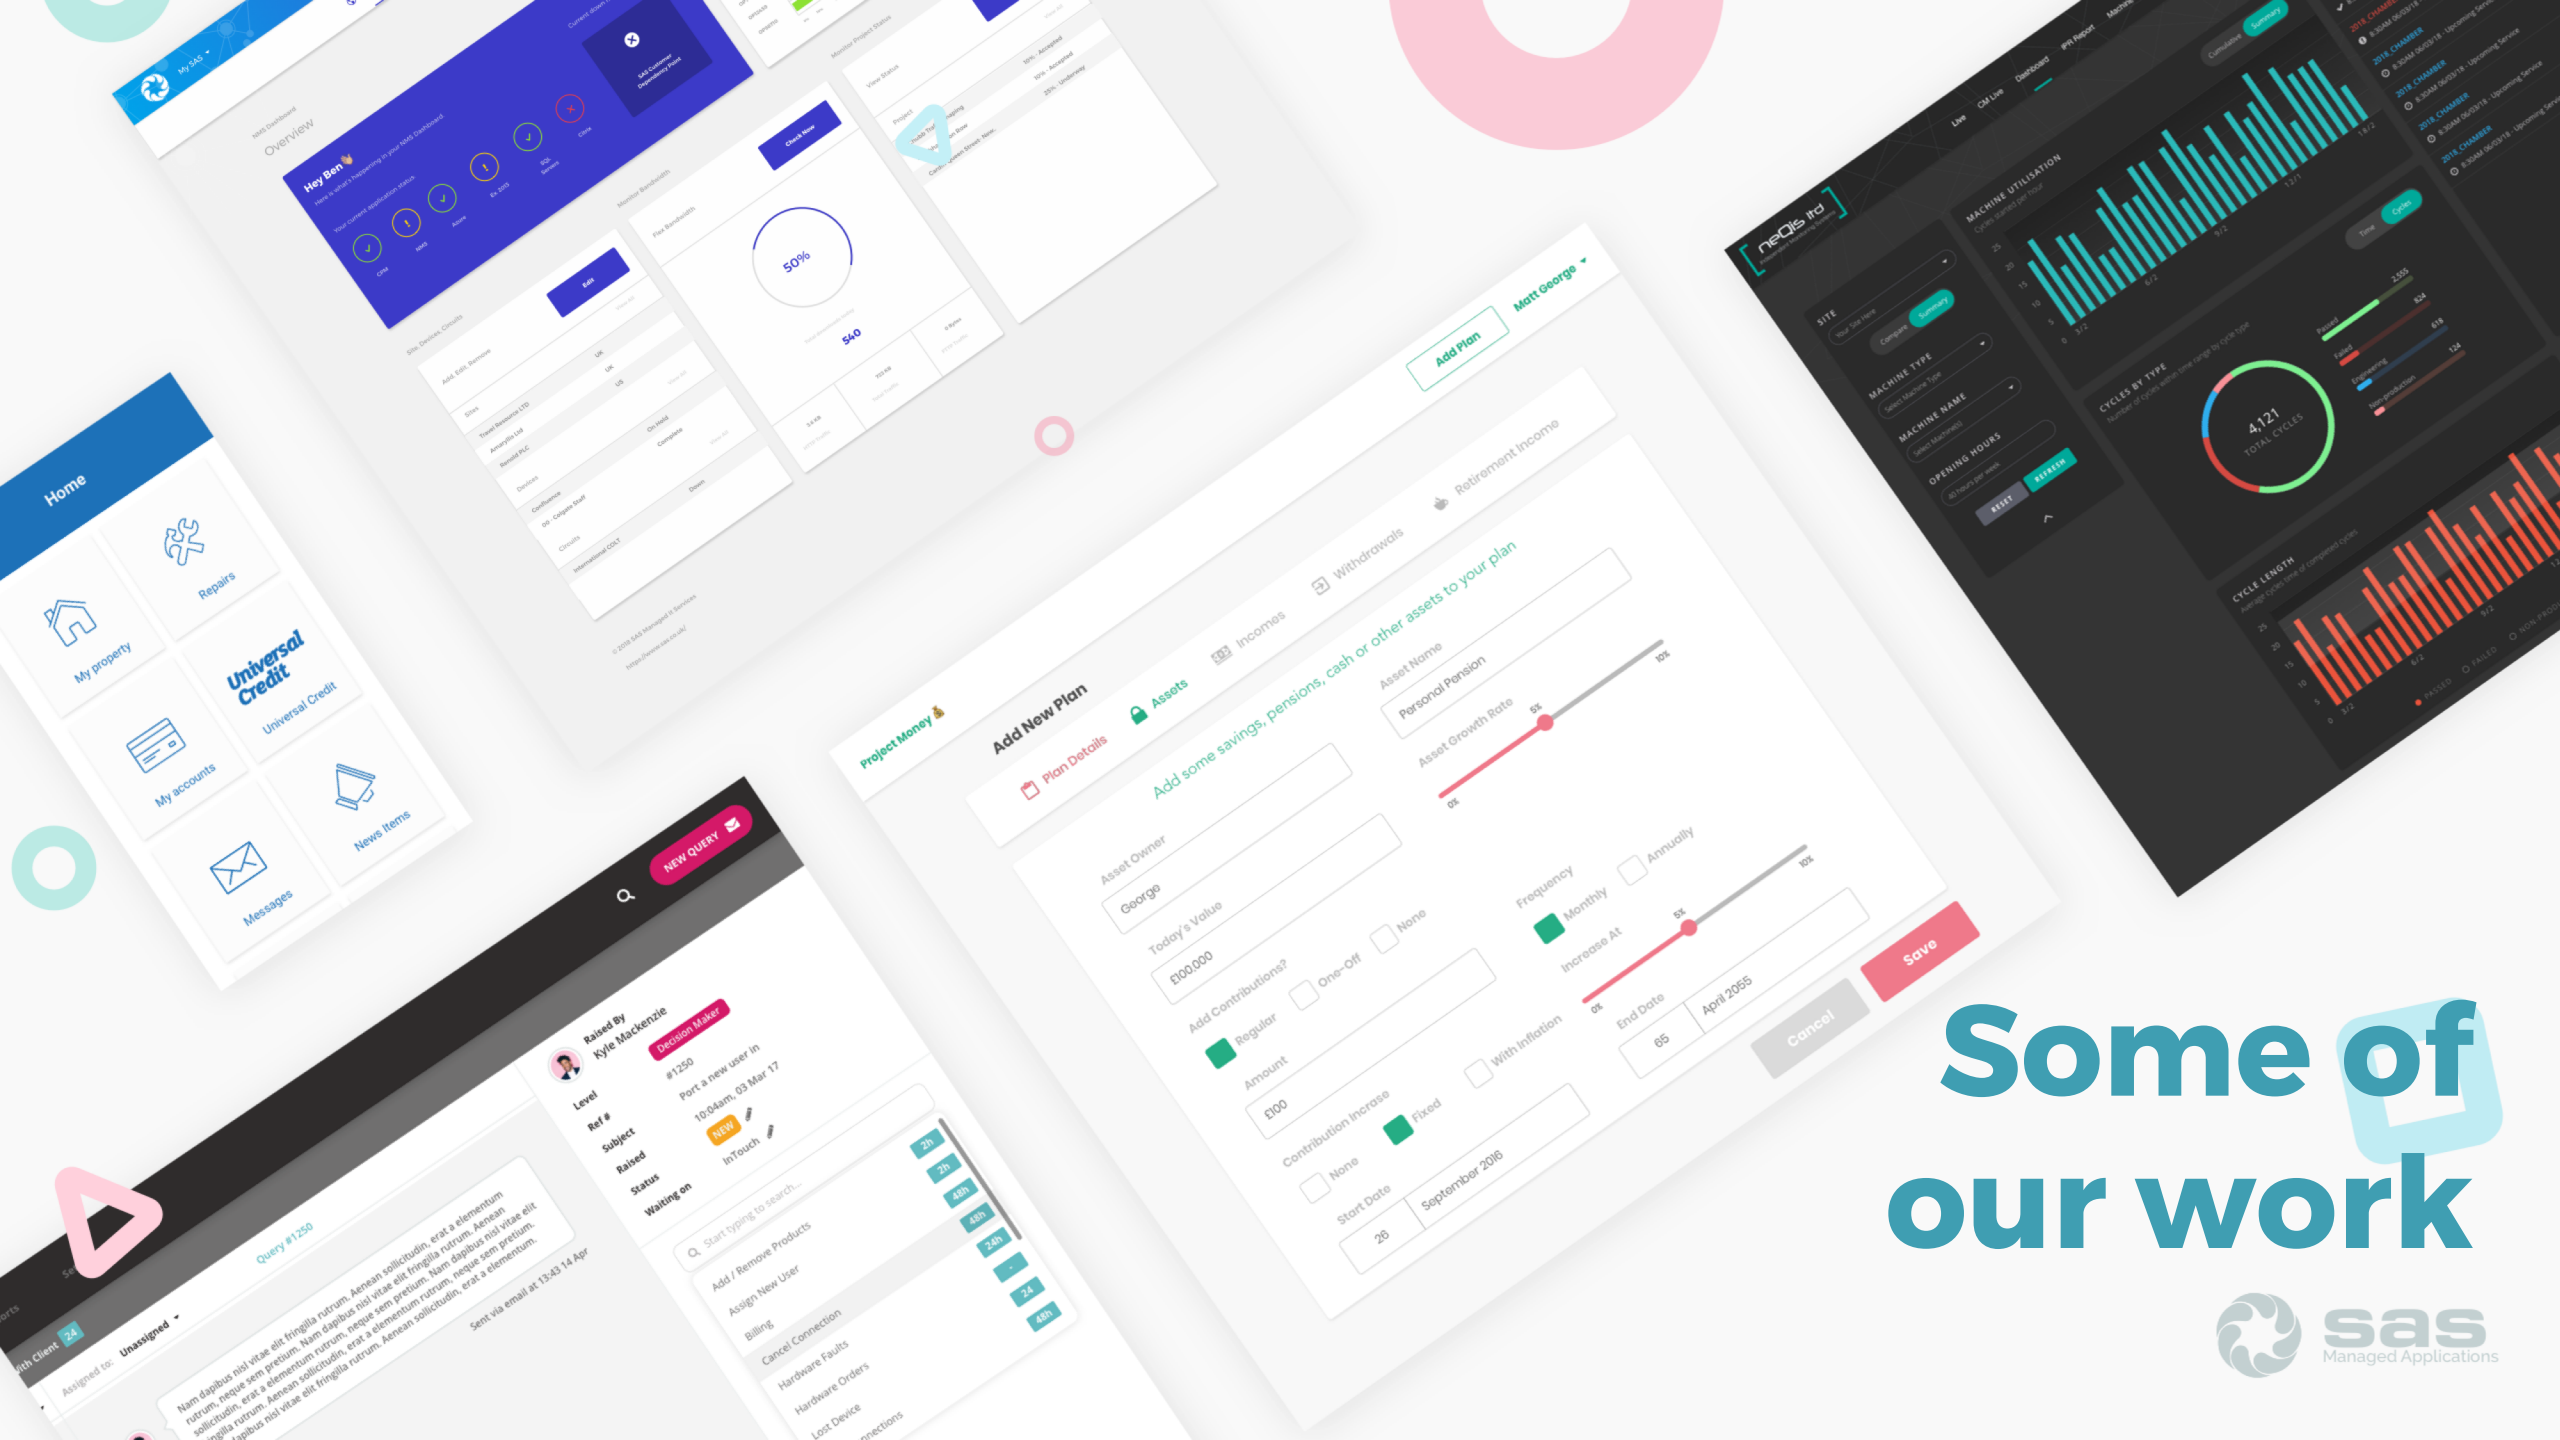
Some of our work

sas
Managed Applications

My SAS
Overview
Hey Ben
Here is what's happening in your NMS Dashboard
Check Now
50%
540
Edit

Home
Repairs
My property
Universal Credit
Universal Credit
My accounts
News Items
Messages

NEW QUERY
Raised By
Kyle Mackenzie
Decision Maker
Level
Ref #
#1250
Subject
Port a new user in
Raised
10:04am, 03 Mar 17
Status
NEW
Waiting on
InTouch
Query #1250
With Client 24
Assigned to: Unassigned
Nam dapibus nisl vitae elit fringilla rutrum. Aenean sollicitudin, erat a elementum rutrum, neque sem pretium. Nam dapibus nisl vitae elit fringilla rutrum. Aenean sollicitudin, erat a elementum rutrum, neque sem pretium. Nam dapibus nisl vitae elit fringilla rutrum. Aenean sollicitudin, erat a elementum rutrum, neque sem pretium. Nam dapibus nisl vitae elit fringilla rutrum. Aenean sollicitudin, erat a elementum.
Sent via email at 13:43 14 Apr
Start typing to search...
Add / Remove Products
Assign New User
Billing
Cancel Connection
Hardware Faults
Hardware Orders
Lost Device
2h
2h
48h
48h
24h
24
48h

Project Money
Add Plan
Matt George
Add New Plan
Plan Details
Assets
Incomes
Withdrawals
Retirement Income
Add some savings, pensions, cash or other assets to your plan
Asset Owner
George
Asset Name
Personal Pension
Asset Growth Rate
5%
10%
0%
Today's Value
£100,000
Add Contributions?
Regular
One-Off
None
Amount
£100
Frequency
Monthly
Annually
Increase At
Contribution Increase
None
Fixed
With Inflation
Start Date
26
September 2016
End Date
65
April 2055
Cancel
Save

neQis ltd
Live
CM Live
Dashboard
IPR Report
SITE
MACHINE TYPE
MACHINE NAME
OPENING HOURS
RESET
REFRESH
MACHINE UTILISATION
CYCLES BY TYPE
4,121
TOTAL CYCLES
CYCLE LENGTH
Summary
Cumulative